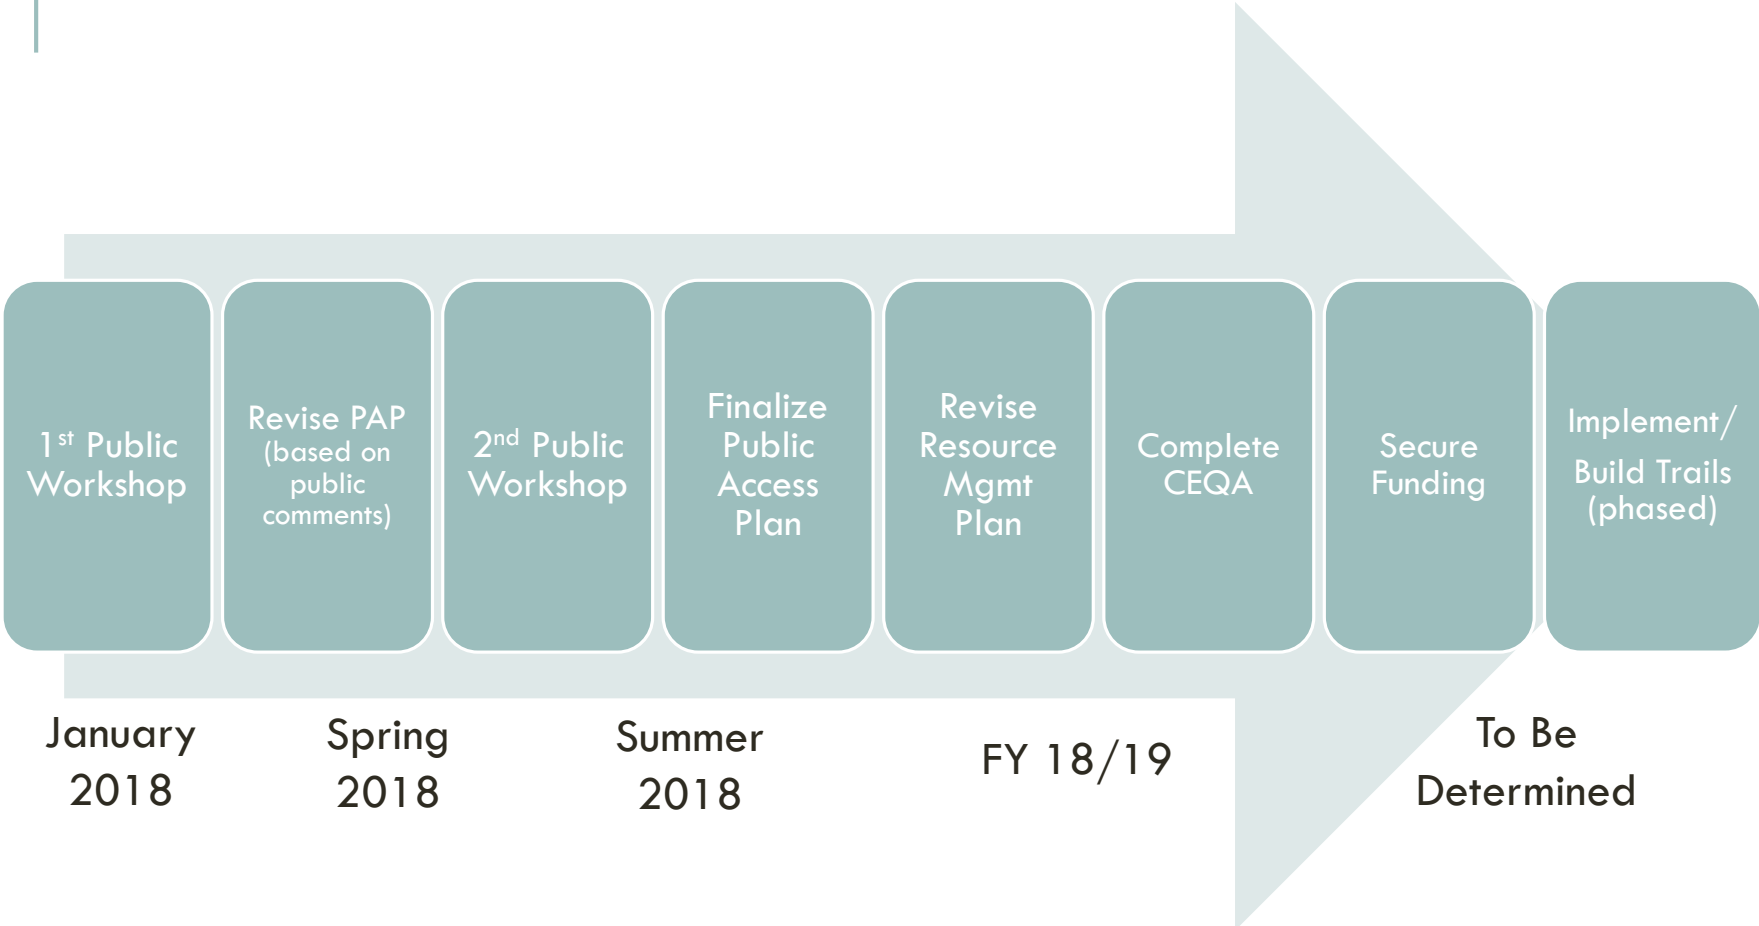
1$^{st}$ Public Workshop

Revise PAP (based on public comments)

2$^{nd}$ Public Workshop

Finalize Public Access Plan

Revise Resource Mgmt Plan

Complete CEQA

Secure Funding

Implement/ Build Trails (phased)

January 2018

Spring 2018

Summer 2018

FY 18/19

To Be Determined